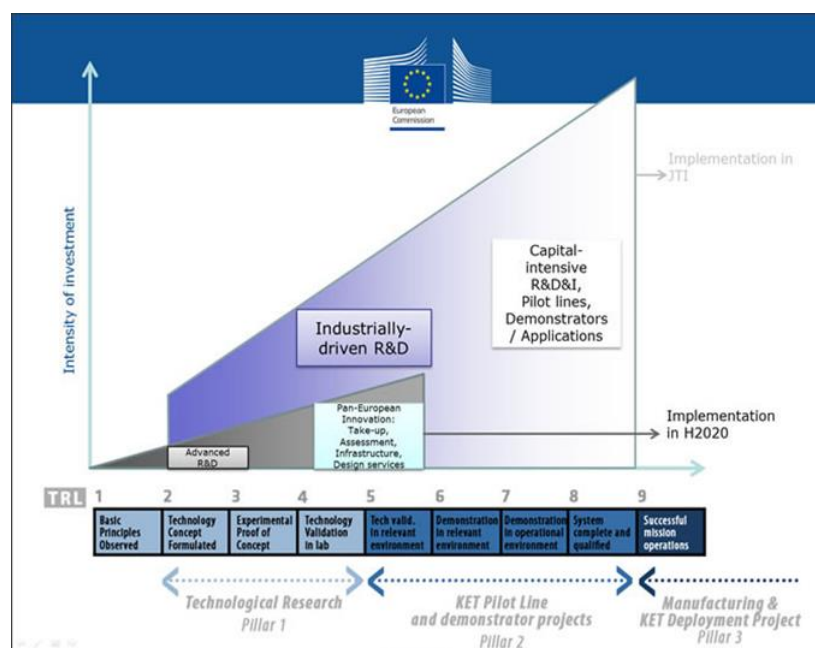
European Commission

Implementation in JTI

Intensity of investment

Capital-intensive R&D&I, Pilot lines, Demonstrators / Applications

Industrially-driven R&D

Pan-European Innovation: Take-up, Assessment, Infrastructure, Design services

Implementation in H2020

Advanced R&D

TRL 1 2 3 4 5 6 7 8 9

| Basic Principles Observed | Technology Concept Formulated | Experimental Proof of Concept | Technology Validation in lab | Tech valid. in relevant environment | Demonstration in relevant environment | Demonstration in operational environment | System complete and qualified | Successful mission operations |
|---|---|---|---|---|---|---|---|---|

Technological Research
Pillar 1

KET Pilot Line and demonstrator projects
Pillar 2

Manufacturing & KET Deployment Project
Pillar 3